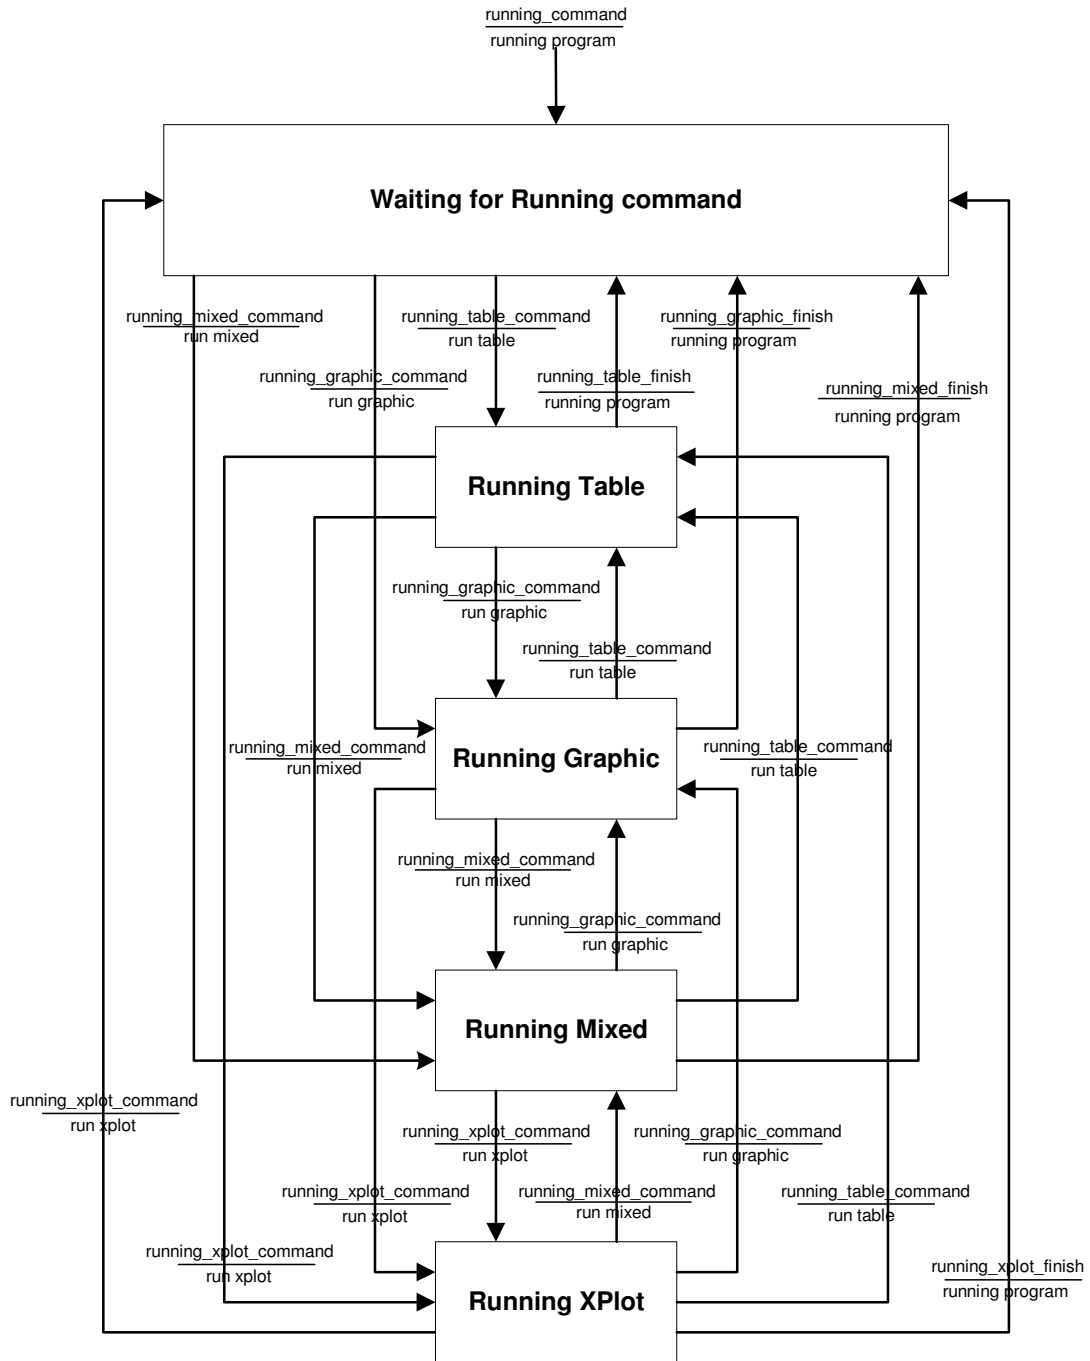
running_command
running program

Waiting for Running command

running_mixed_command
run mixed

running_table_command
run table

running_graphic_finish
running program

running_graphic_command
run graphic

running_table_finish
running program

running_mixed_finish
running program

Running Table

running_graphic_command
run graphic

running_table_command
run table

running_mixed_command
run mixed

Running Graphic

running_table_command
run table

running_mixed_command
run mixed

running_graphic_command
run graphic

Running Mixed

running_xplot_command
run xplot

running_xplot_command
run xplot

running_graphic_command
run graphic

running_xplot_command
run xplot

running_mixed_command
run mixed

running_table_command
run table

running_xplot_command
run xplot

running_xplot_finish
running program

Running XPlot